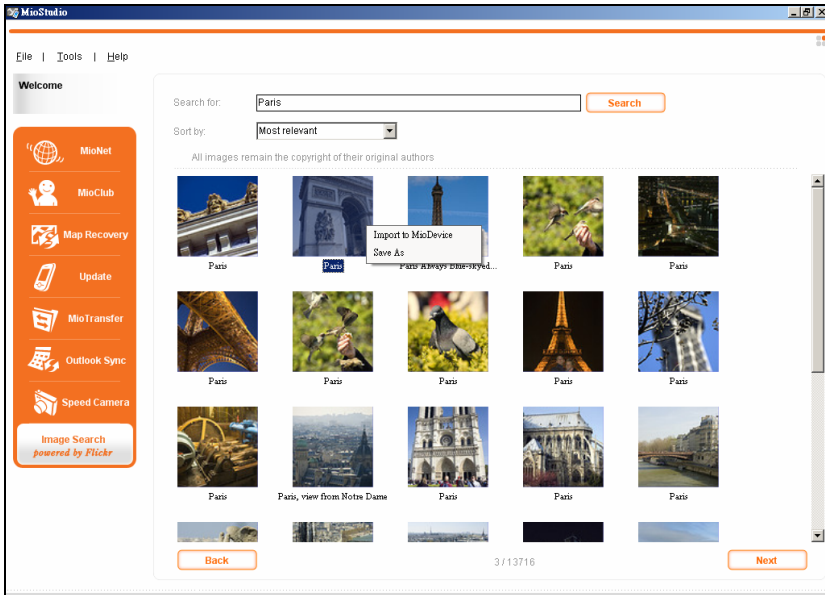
MioStudio

File | Tools | Help

Welcome

MioNet

MioClub

Map Recovery

Update

MioTransfer

Outlook Sync

Speed Camera

Image Search
powered by Flickr

Search for: Paris Search

Sort by: Most relevant

All images remain the copyright of their original authors

Paris

Paris

Import to MioDevice
Save As

Paris Always Blue-skyed...

Paris

Paris

Paris

Paris

Paris

Paris

Paris

Paris

Paris, view from Notre Dame

Paris

Paris

Paris

Back

3 / 13716

Next